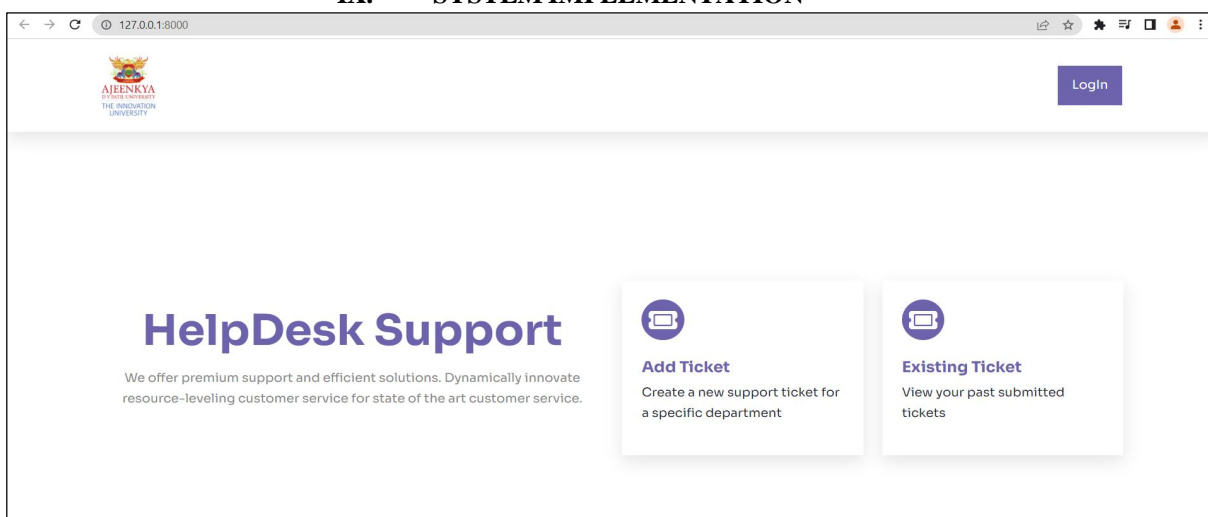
IX. SYSTEM IMPLEMENTATION

127.0.0.1:8000

AJEENKYA
D Y PATIL UNIVERSITY
THE INNOVATION UNIVERSITY

LogIn

HelpDesk Support

We offer premium support and efficient solutions. Dynamically innovate resource-leveling customer service for state of the art customer service.

Add Ticket

Create a new support ticket for a specific department

Existing Ticket

View your past submitted tickets